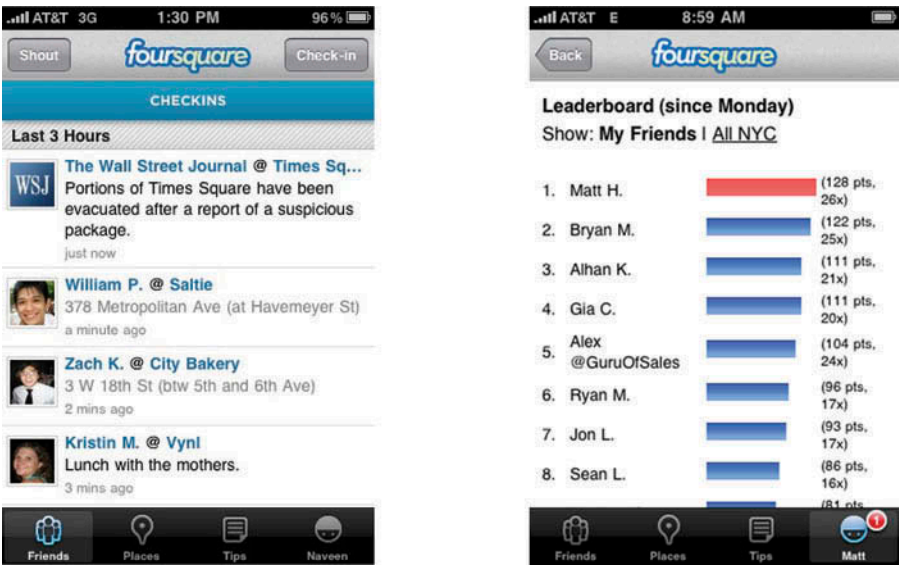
AT&T 3G 1:30 PM 96%

Shout foursquare Check-in

CHECKINS

Last 3 Hours

WSJ The Wall Street Journal @ Times Sq...
Portions of Times Square have been evacuated after a report of a suspicious package.
just now

William P. @ Saltie
378 Metropolitan Ave (at Havemeyer St)
a minute ago

Zach K. @ City Bakery
3 W 18th St (btw 5th and 6th Ave)
2 mins ago

Kristin M. @ Vynl
Lunch with the mothers.
3 mins ago

Friends Places Tips Naveen

AT&T E 8:59 AM

Back foursquare

Leaderboard (since Monday)
Show: My Friends | All NYC

1. Matt H. (128 pts, 26x)
2. Bryan M. (122 pts, 25x)
3. Alhan K. (111 pts, 21x)
4. Gia C. (111 pts, 20x)
5. Alex @GuruOfSales (104 pts, 24x)
6. Ryan M. (96 pts, 17x)
7. Jon L. (93 pts, 17x)
8. Sean L. (86 pts, 16x)
(81 pts, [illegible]

Friends Places Tips 1 Matt